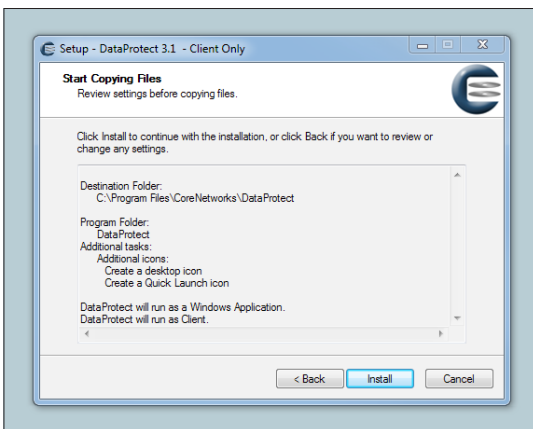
Setup - DataProtect 3.1 - Client Only

Start Copying Files
Review settings before copying files.

Click Install to continue with the installation, or click Back if you want to review or change any settings.

Destination Folder:
C:\Program Files\CoreNetworks\DataProtect

Program Folder:
DataProtect
Additional tasks:
Additional icons:
Create a desktop icon
Create a Quick Launch icon

DataProtect will run as a Windows Application.
DataProtect will run as Client.

< Back
Install
Cancel